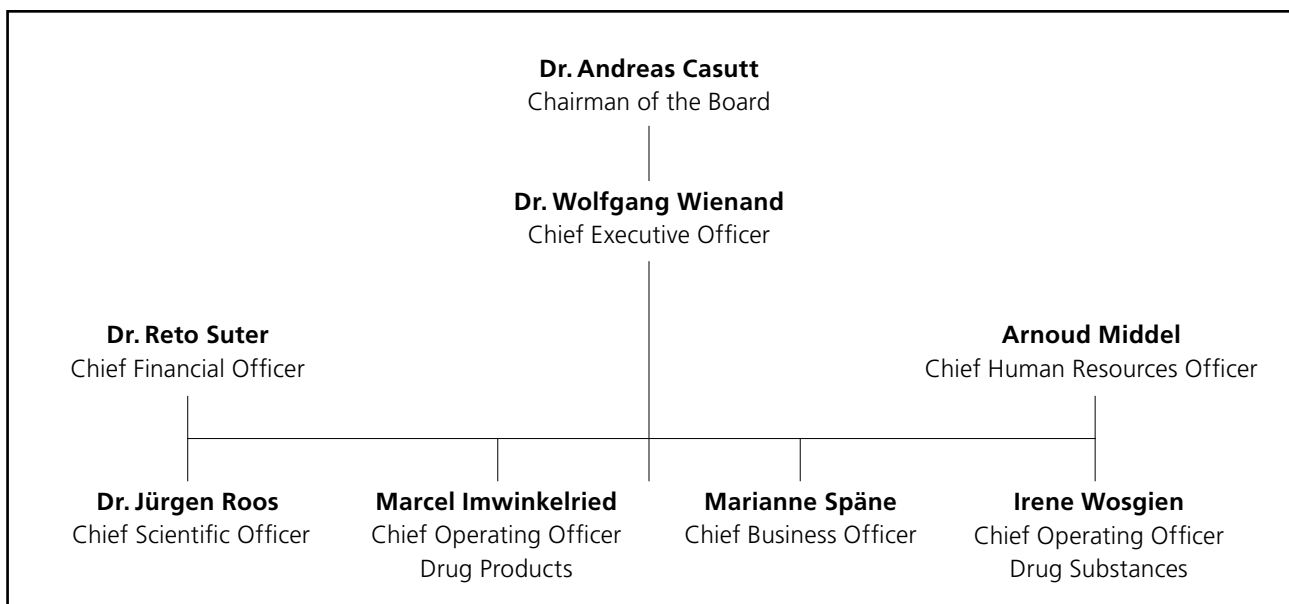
**Dr. Andreas Casutt**
Chairman of the Board

**Dr. Wolfgang Wienand**
Chief Executive Officer

**Dr. Reto Suter**
Chief Financial Officer

**Arnoud Middel**
Chief Human Resources Officer

**Dr. Jürgen Roos**
Chief Scientific Officer

**Marcel Imwinkelried**
Chief Operating Officer
Drug Products

**Marianne Späne**
Chief Business Officer

**Irene Wosgien**
Chief Operating Officer
Drug Substances